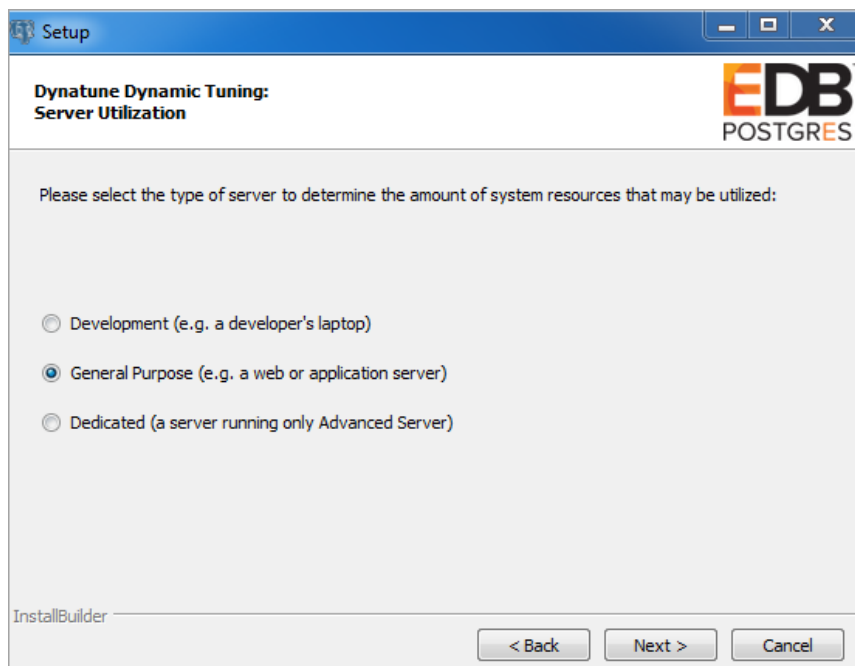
Setup

Dynatune Dynamic Tuning:
Server Utilization

EDB
POSTGRES

Please select the type of server to determine the amount of system resources that may be utilized:

Development (e.g. a developer's laptop)

General Purpose (e.g. a web or application server)

Dedicated (a server running only Advanced Server)

InstallBuilder

< Back
Next >
Cancel